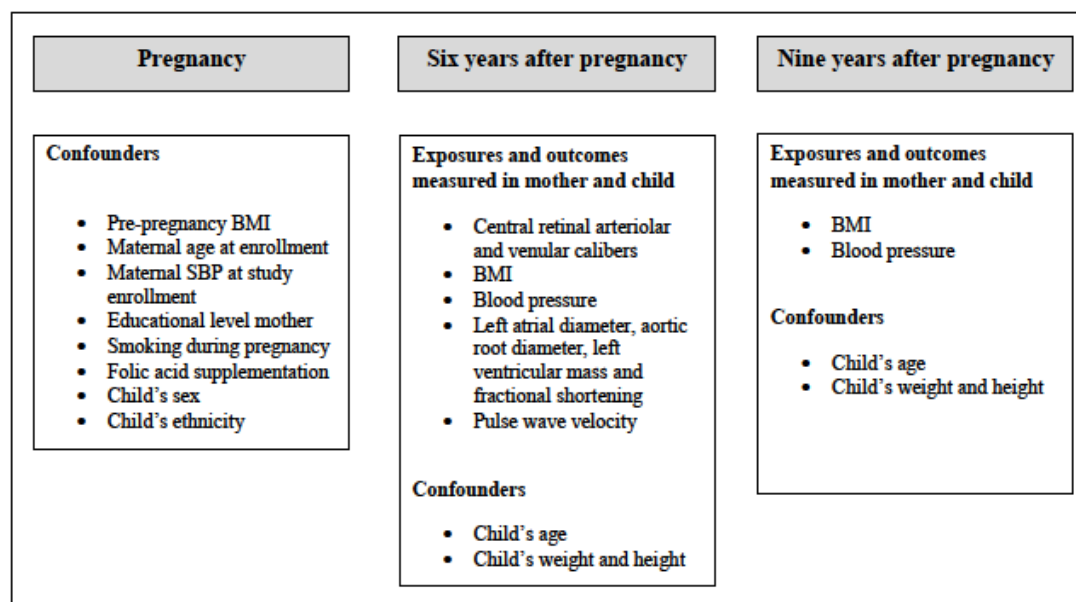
Pregnancy

Confounders

- Pre-pregnancy BMI
- Maternal age at enrollment
- Maternal SBP at study enrollment
- Educational level mother
- Smoking during pregnancy
- Folic acid supplementation
- Child's sex
- Child's ethnicity

Six years after pregnancy

Exposures and outcomes measured in mother and child

- Central retinal arteriolar and venular calibers
- BMI
- Blood pressure
- Left atrial diameter, aortic root diameter, left ventricular mass and fractional shortening
- Pulse wave velocity

Confounders

- Child's age
- Child's weight and height

Nine years after pregnancy

Exposures and outcomes measured in mother and child

- BMI
- Blood pressure

Confounders

- Child's age
- Child's weight and height